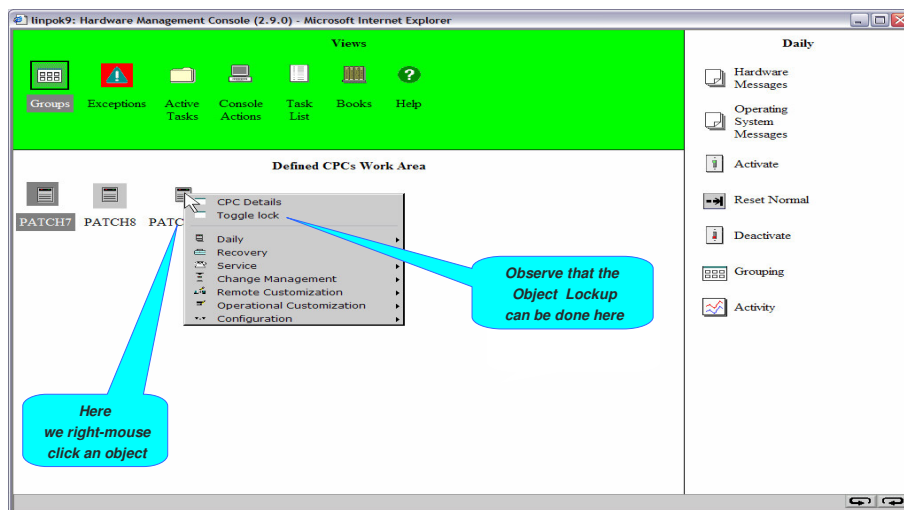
linpok9: Hardware Management Console (2.9.0) - Microsoft Internet Explorer

Views

Groups Exceptions Active Tasks Console Actions Task List Books Help

Defined CPCs Work Area

PATCH7 PATCH8 PATC

CPC Details
Toggle lock
Daily
Recovery
Service
Change Management
Remote Customization
Operational Customization
Configuration

Observe that the Object Lockup can be done here

Here we right-mouse click an object

Daily

Hardware Messages

Operating System Messages

Activate

Reset Normal

Deactivate

Grouping

Activity